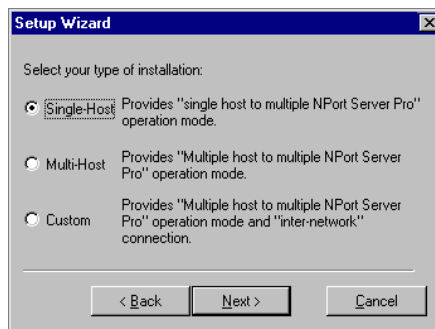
Setup Wizard

Select your type of installation:

Single-Host Provides "single host to multiple NPort Server Pro" operation mode.

Multi-Host Provides "Multiple host to multiple NPort Server Pro" operation mode.

Custom Provides "Multiple host to multiple NPort Server Pro" operation mode and "inter-network" connection.

< Back  Next >  Cancel